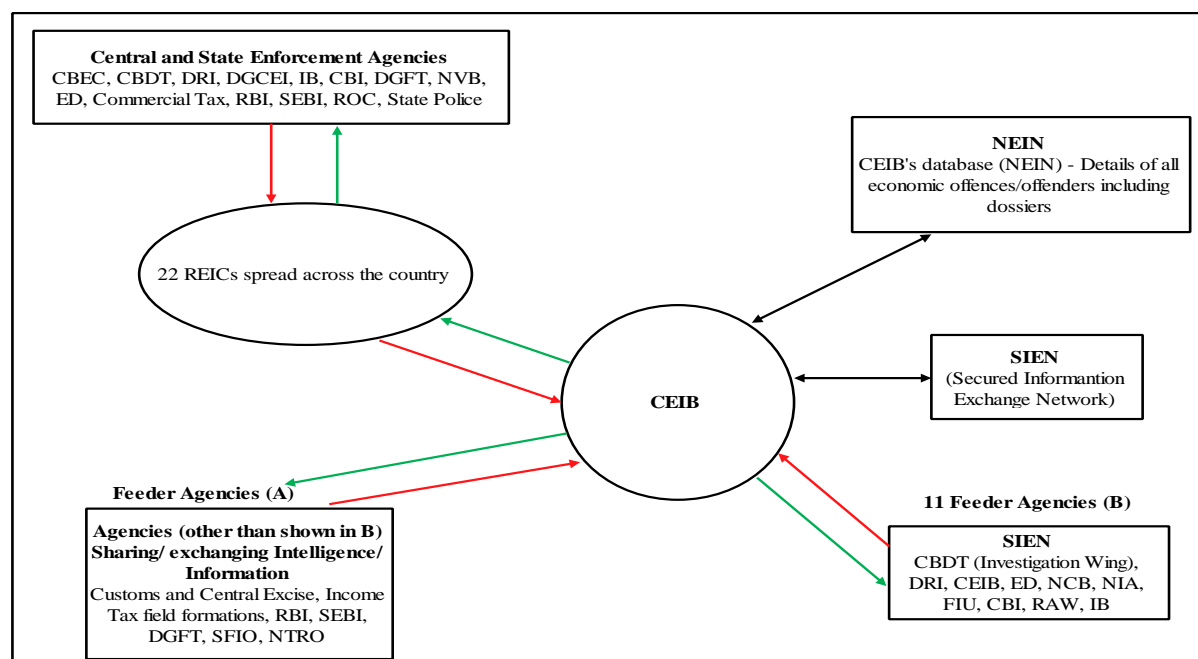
**Central and State Enforcement Agencies**
CBEC, CBDT, DRI, DGCEI, IB, CBI, DGFT, NVB, ED, Commercial Tax, RBI, SEBI, ROC, State Police

**NEIN**
CEIB's database (NEIN) - Details of all economic offences/offenders including dossiers

22 REICs spread across the country

**CEIB**

**SIEN**
(Secured Informantion Exchange Network)

**Feeder Agencies (A)**

**Agencies (other than shown in B) Sharing/ exchanging Intelligence/ Information**
Customs and Central Excise, Income Tax field formations, RBI, SEBI, DGFT, SFIO, NTRO

**11 Feeder Agencies (B)**

**SIEN**
CBDT (Investigation Wing), DRI, CEIB, ED, NCB, NIA, FIU, CBI, RAW, IB